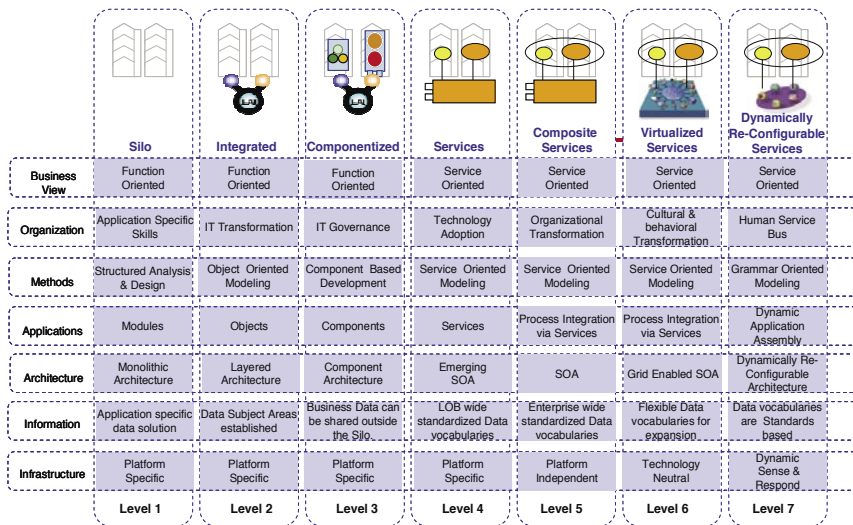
| | Silo | Integrated | Componentized | Services | Composite Services | Virtualized Services | Dynamically Re-Configurable Services |
|---|---|---|---|---|---|---|---|
| Business View | Function Oriented | Function Oriented | Function Oriented | Service Oriented | Service Oriented | Service Oriented | Service Oriented |
| Organization | Application Specific Skills | IT Transformation | IT Governance | Technology Adoption | Organizational Transformation | Cultural & behavioral Transformation | Human Service Bus |
| Methods | Structured Analysis & Design | Object Oriented Modeling | Component Based Development | Service Oriented Modeling | Service Oriented Modeling | Service Oriented Modeling | Grammar Oriented Modeling |
| Applications | Modules | Objects | Components | Services | Process Integration via Services | Process Integration via Services | Dynamic Application Assembly |
| Architecture | Monolithic Architecture | Layered Architecture | Component Architecture | Emerging SOA | SOA | Grid Enabled SOA | Dynamically Re-Configurable Architecture |
| Information | Application specific data solution | Data Subject Areas established | Business Data can be shared outside the Silo. | LOB wide standardized Data vocabularies | Enterprise wide standardized Data vocabularies | Flexible Data vocabularies for expansion | Data vocabularies are Standards based |
| Infrastructure | Platform Specific | Platform Specific | Platform Specific | Platform Specific | Platform Independent | Technology Neutral | Dynamic Sense & Respond |
| | Level 1 | Level 2 | Level 3 | Level 4 | Level 5 | Level 6 | Level 7 |